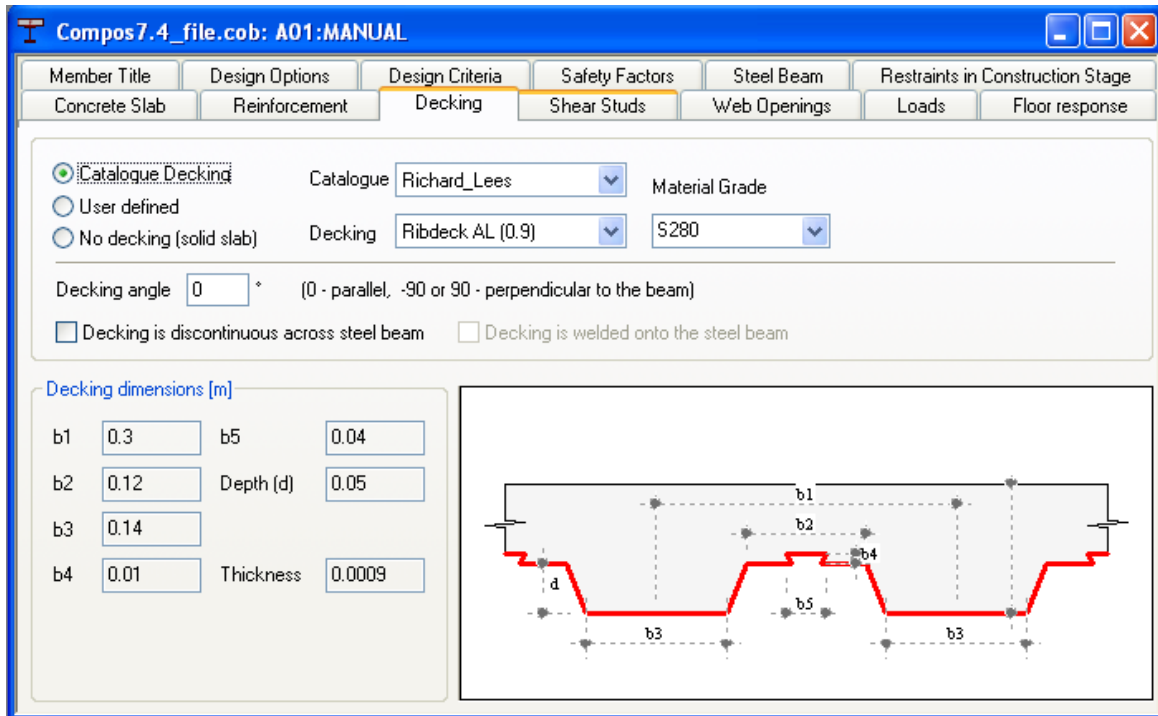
Compos7.4_file.cob: A01:MANUAL

Member Title | Design Options | Design Criteria | Safety Factors | Steel Beam | Restraints in Construction Stage
Concrete Slab | Reinforcement | Decking | Shear Studs | Web Openings | Loads | Floor response

Catalogue Decking
User defined
No decking (solid slab)

Catalogue Richard_Lees
Decking Ribdeck AL (0.9)
Material Grade
S280

Decking angle 0 ° (0 - parallel, -90 or 90 - perpendicular to the beam)

Decking is discontinuous across steel beam
Decking is welded onto the steel beam

Decking dimensions [m]

| | | | |
|---|---|---|---|
| b1 | 0.3 | b5 | 0.04 |
| b2 | 0.12 | Depth (d) | 0.05 |
| b3 | 0.14 | | |
| b4 | 0.01 | Thickness | 0.0009 |

b1
b2
b4
d
b5
b3
b3